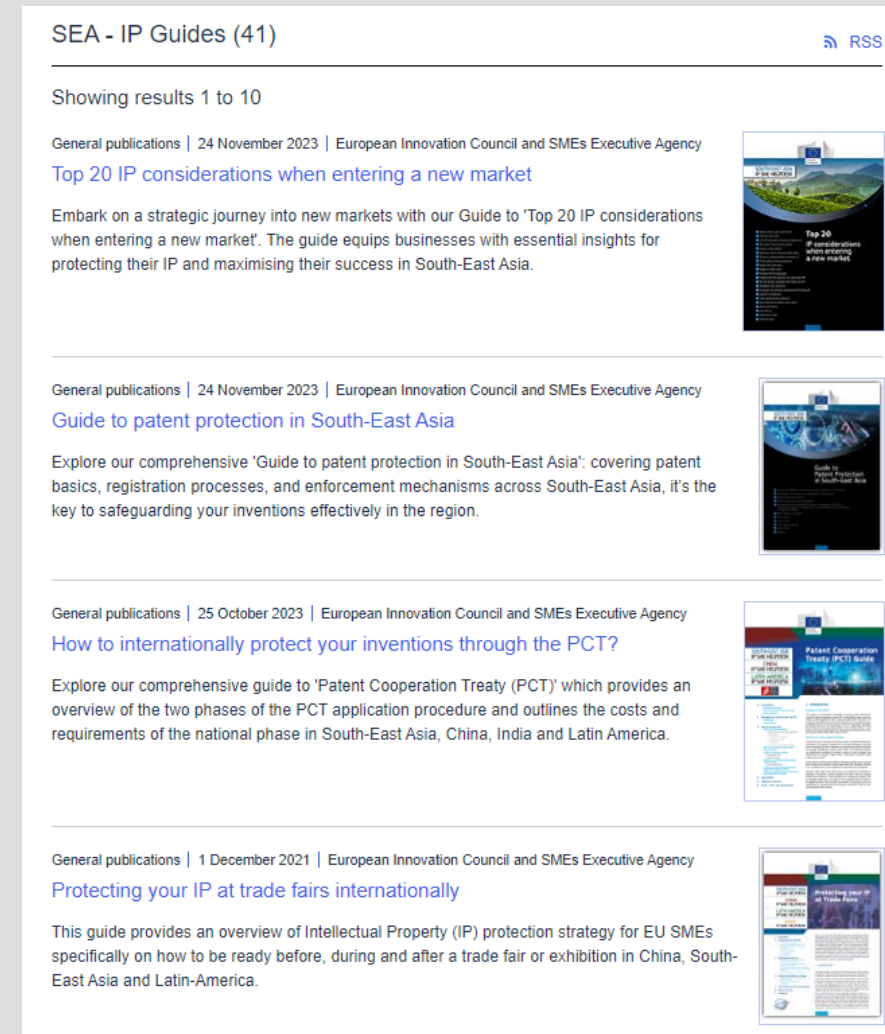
SEA - IP Guides (41)

RSS

Showing results 1 to 10

General publications | 24 November 2023 | European Innovation Council and SMEs Executive Agency

Top 20 IP considerations when entering a new market

Embark on a strategic journey into new markets with our Guide to 'Top 20 IP considerations when entering a new market'. The guide equips businesses with essential insights for protecting their IP and maximising their success in South-East Asia.

Top 20 IP considerations when entering a new market

General publications | 24 November 2023 | European Innovation Council and SMEs Executive Agency

Guide to patent protection in South-East Asia

Explore our comprehensive 'Guide to patent protection in South-East Asia': covering patent basics, registration processes, and enforcement mechanisms across South-East Asia, it's the key to safeguarding your inventions effectively in the region.

Guide to Patent Protection in South-East Asia

General publications | 25 October 2023 | European Innovation Council and SMEs Executive Agency

How to internationally protect your inventions through the PCT?

Explore our comprehensive guide to 'Patent Cooperation Treaty (PCT)' which provides an overview of the two phases of the PCT application procedure and outlines the costs and requirements of the national phase in South-East Asia, China, India and Latin America.

Patent Cooperation Treaty (PCT) Guide

General publications | 1 December 2021 | European Innovation Council and SMEs Executive Agency

Protecting your IP at trade fairs internationally

This guide provides an overview of Intellectual Property (IP) protection strategy for EU SMEs specifically on how to be ready before, during and after a trade fair or exhibition in China, South-East Asia and Latin-America.

Protecting your IP at Trade Fairs